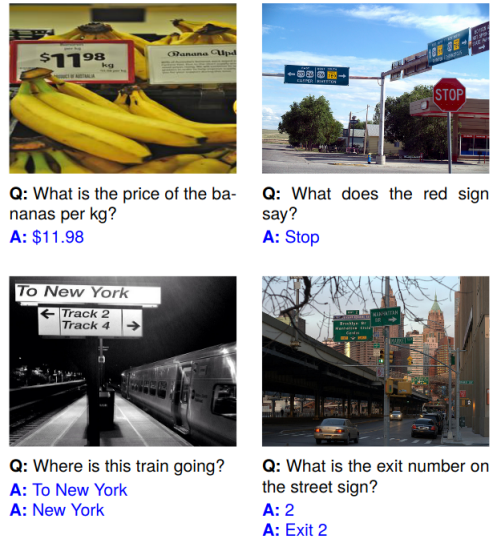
$11.98 kg

PRODUCT OF AUSTRALIA

Banana Upd

STOP

To New York

← Track 2

Track 4 →

Q: What is the price of the bananas per kg?

A: $11.98

Q: What does the red sign say?

A: Stop

Q: Where is this train going?

A: To New York

A: New York

Q: What is the exit number on the street sign?

A: 2

A: Exit 2